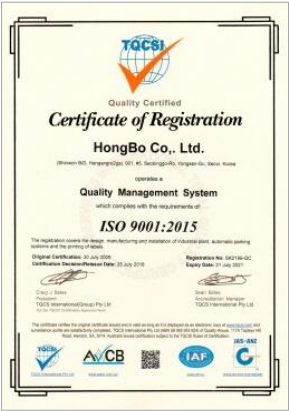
TQCSI

Quality Certified

Certificate of Registration

HongBo Co,. Ltd.

(Shinwon BD, Hangangno2ga) 001, #5, Seobinggo-Ro, Yongsan-Gu, Seoul, Korea

operates a

Quality Management System

which complies with the requirements of

ISO 9001:2015

The registration covers the design, manufacturing and installation of industrial plant, automatic parking systems and the printing of labels.

Original Certification: 30 July 2009
Certification Decision/Release Date: 28 July 2018

Registration No: SK2188-QC
Expiry Date: 31 July 2021

Craig J. Bates
President
TQCSI International(Group) Pty Ltd

Sean Sellen
Accreditation Manager
TQCSI International Pty Ltd

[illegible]

TQCSI

AJCB

IAF

JAS-ANZ

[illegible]